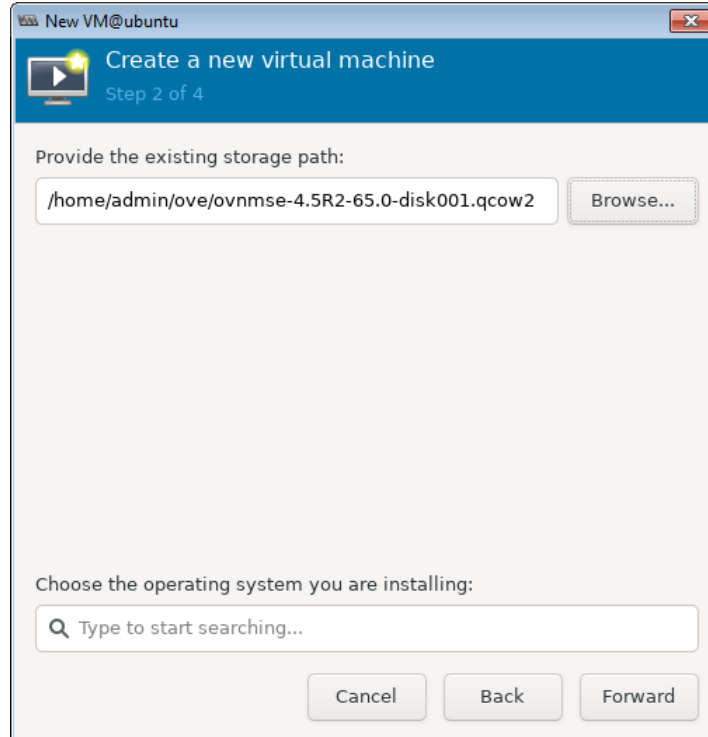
New VM@ubuntu

Create a new virtual machine
Step 2 of 4

Provide the existing storage path:

/home/admin/ove/ovnmse-4.5R2-65.0-disk001.qcow2

Browse...

Choose the operating system you are installing:

Type to start searching...

Cancel

Back

Forward